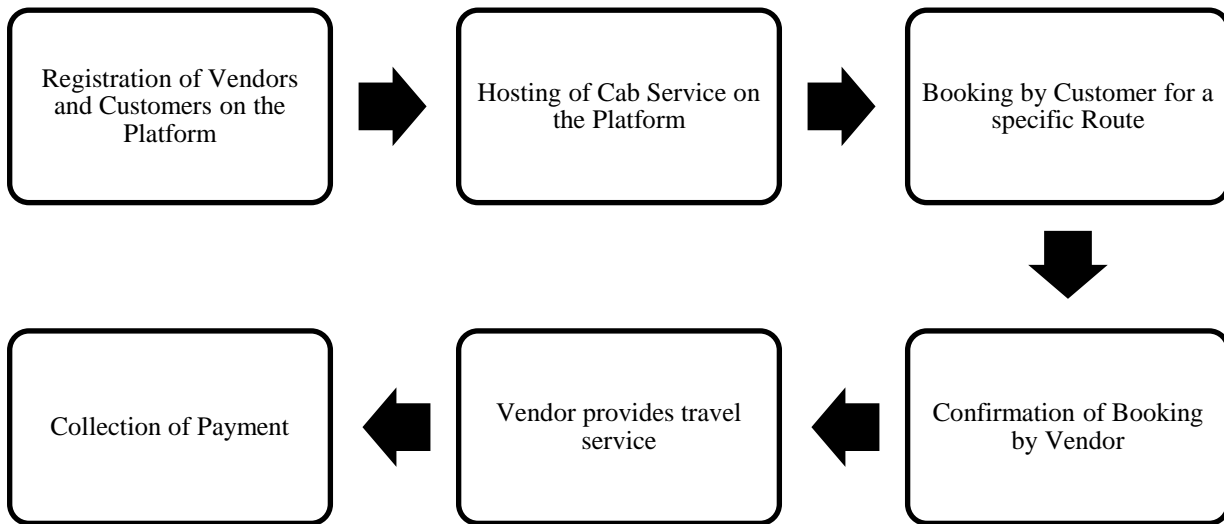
Registration of Vendors and Customers on the Platform

Hosting of Cab Service on the Platform

Booking by Customer for a specific Route

Confirmation of Booking by Vendor

Vendor provides travel service

Collection of Payment